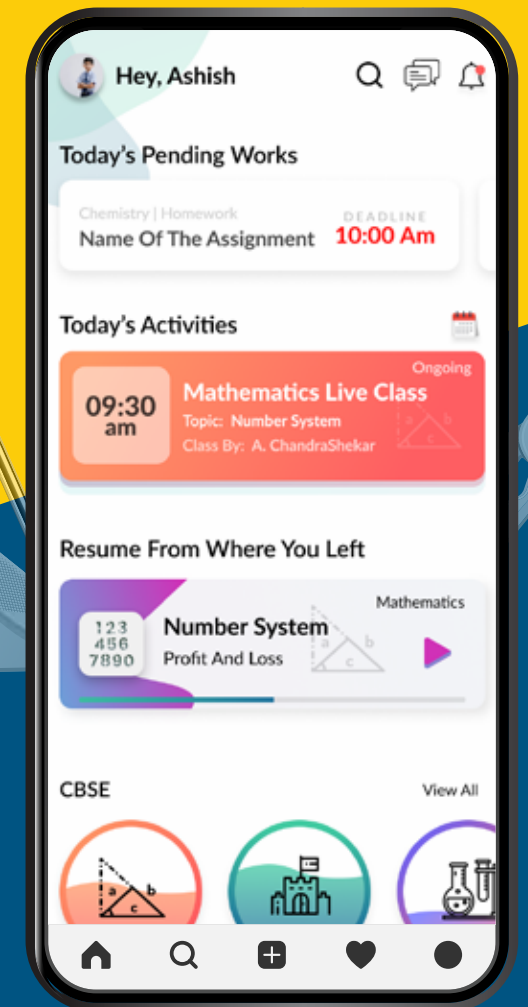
Hey, Ashish

Today's Pending Works

Chemistry | Homework
Name Of The Assignment
DEADLINE
10:00 Am

Today's Activities

09:30
am
Ongoing
Mathematics Live Class
Topic: Number System
Class By: A. ChandraShekar

Resume From Where You Left

123
456
7890
Mathematics
Number System
Profit And Loss

CBSE
View All